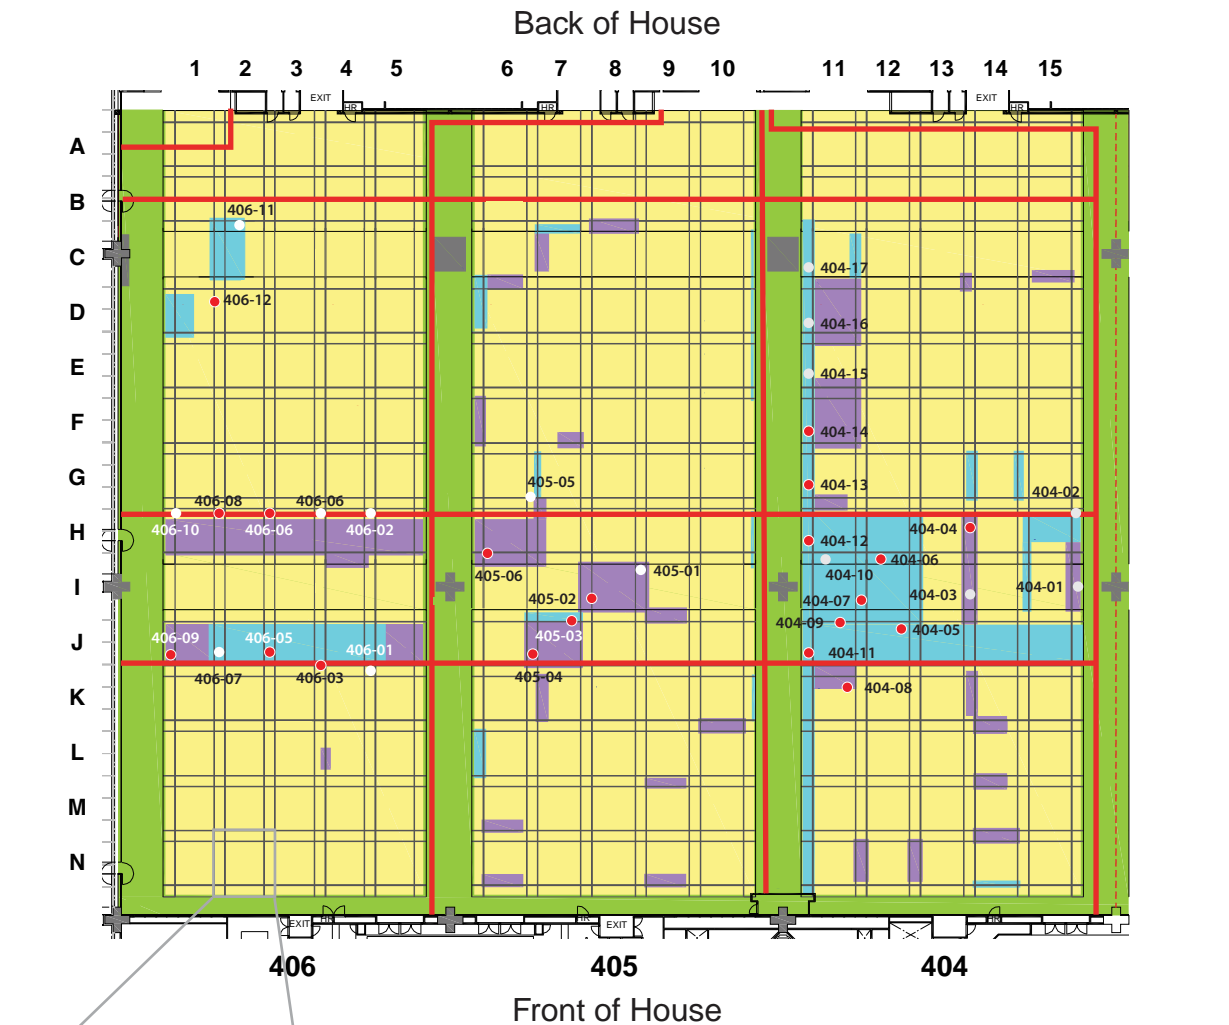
Back of House

1 2 3 4 5 6 7 8 9 10 11 12 13 14 15

EXIT HR HR EXIT HR

A
B
C
D
E
F
G
H
I
J
K
L
M
N

406-11
406-12
406-08
406-06
406-10
406-06
406-02
406-09
406-05
406-01
406-07
406-03

405-05
405-06
405-01
405-02
405-03
405-04

404-17
404-16
404-15
404-14
404-13
404-02
404-04
404-12
404-06
404-10
404-01
404-07
404-03
404-09
404-05
404-11
404-08

EXIT HR HR EXIT HR

406 405 404

Front of House